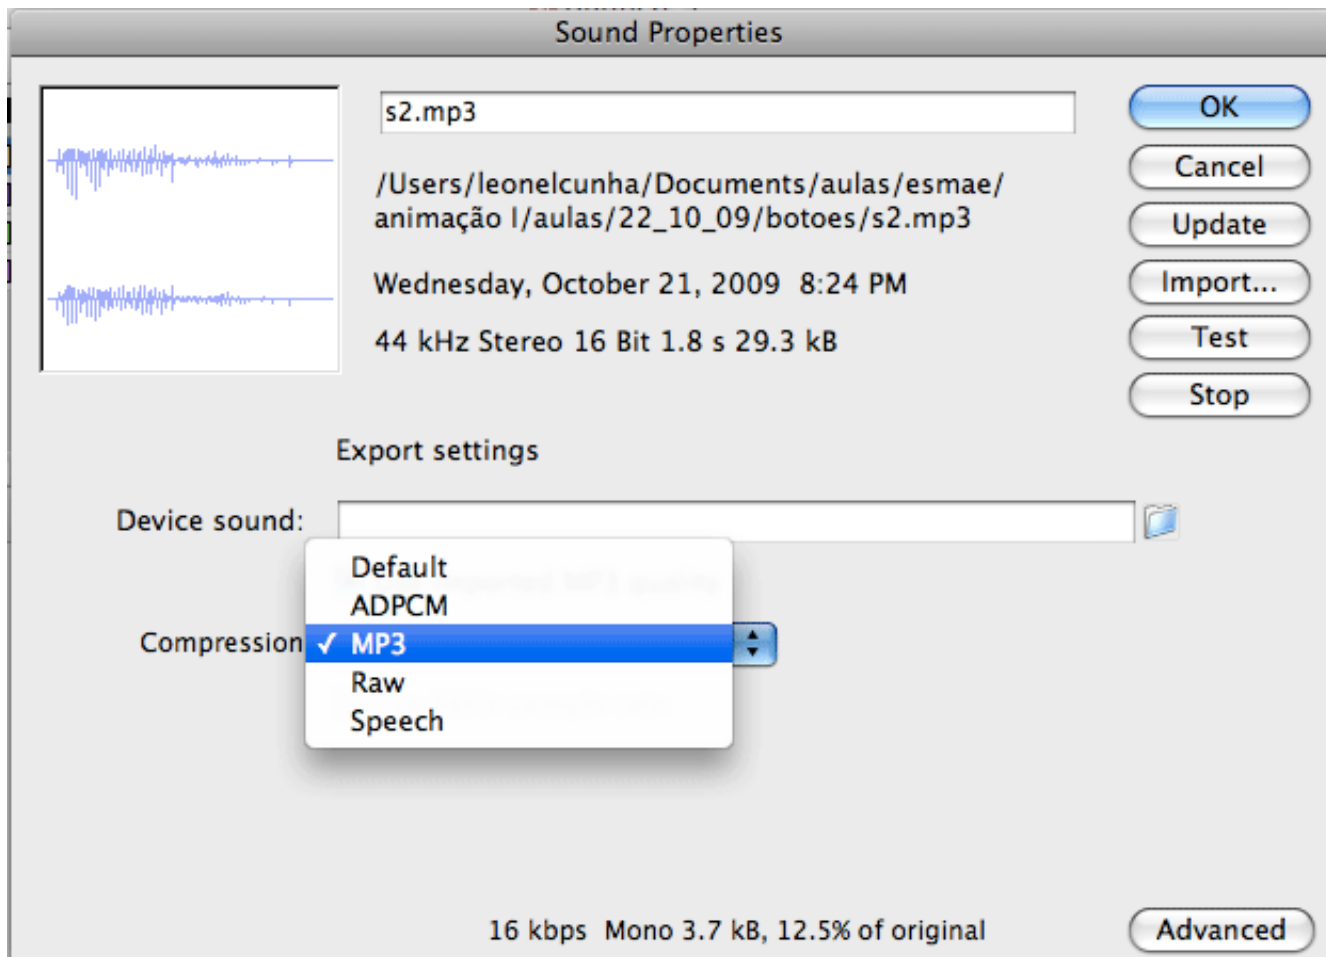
Sound Properties

s2.mp3

/Users/leonelcunha/Documents/aulas/esmae/animação I/aulas/22_10_09/botoes/s2.mp3

Wednesday, October 21, 2009 8:24 PM

44 kHz Stereo 16 Bit 1.8 s 29.3 kB

OK
Cancel
Update
Import...
Test
Stop

Export settings

Device sound:

Compression

Default
ADPCM
✓ MP3
Raw
Speech

16 kbps Mono 3.7 kB, 12.5% of original

Advanced